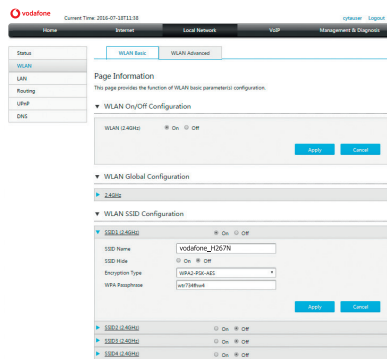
vodafone Current Time: 2016-07-18T11:38

cytauser Logout

Home Internet Local Network VoIP Management & Diagnosis

Status
WLAN
LAN
Routing
UPnP
DNS

WLAN Basic WLAN Advanced

Page Information

This page provides the function of WLAN basic parameter(s) configuration.

▼ WLAN On/Off Configuration

WLAN (2.4GHz) On Off

Apply Cancel

▼ WLAN Global Configuration

▶ 2.4GHz

▼ WLAN SSID Configuration

▼ SSID1 (2.4GHz) On Off

SSID Name vodafone_H267N

SSID Hide On Off

Encryption Type WPA2-PSK-AES

WPA Passphrase wx734fhw4

Apply Cancel

▶ SSID2 (2.4GHz) On Off

▶ SSID3 (2.4GHz) On Off

▶ SSID4 (2.4GHz) On Off